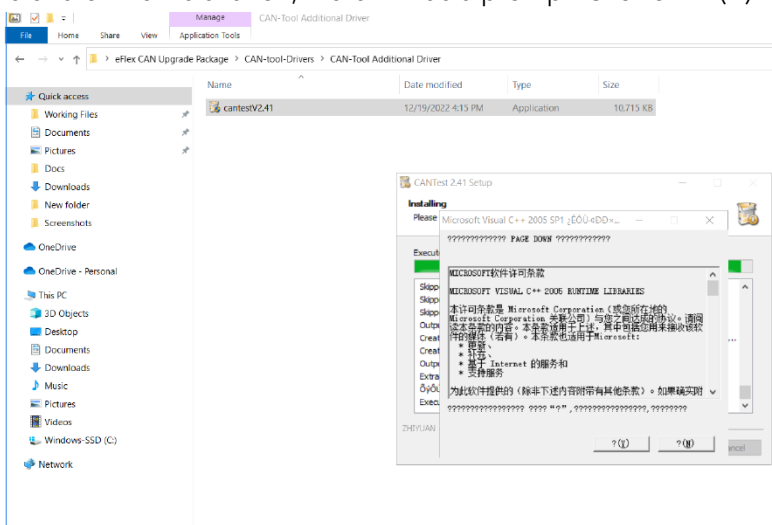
Manage CAN-Tool Additional Driver

File Home Share View Application Tools

eFlex CAN Upgrade Package > CAN-tool-Drivers > CAN-Tool Additional Driver

Quick access
Working Files
Documents
Pictures
Docs
Downloads
New folder
Screenshots
OneDrive
OneDrive - Personal
This PC
3D Objects
Desktop
Documents
Downloads
Music
Pictures
Videos
Windows-SSD (C:)
Network

| Name | Date modified | Type | Size |
|---|---|---|---|
| cantestV2.41 | 12/19/2022 4:15 PM | Application | 10,715 KB |

CANTest 2.41 Setup

Installing
Please

Execut

Skipp
Skipp
Skipp
Outp
Creat
Creat
Outp
Extra
ÕýÔ
Exec

ZHIYUAN

ancel

Microsoft Visual C++ 2005 SP1 ¿ÉÔ‹ÐÐ×...

????????????? PAGE DOWN ????????????

MICROSOFT软件许可条款

MICROSOFT VISUAL C++ 2005 RUNTIME LIBRARIES

本许可条款是 Microsoft Corporation（或您所在地的 Microsoft Corporation 关联公司）与您之间达成的协议。请阅读本条款的内容。本条款适用于上述，其中可能包括用来接收该软件的媒体（若有）。本条款也适用于Microsoft:
* 更新、
* 补充、
* 基于 Internet 的服务和
* 支持服务

为此软件提供的（除非下述内容附带有其他条款）。如果确实附

?????????????????? ???? "?" , ????????????????, ????????

?(Y)  ?(N)